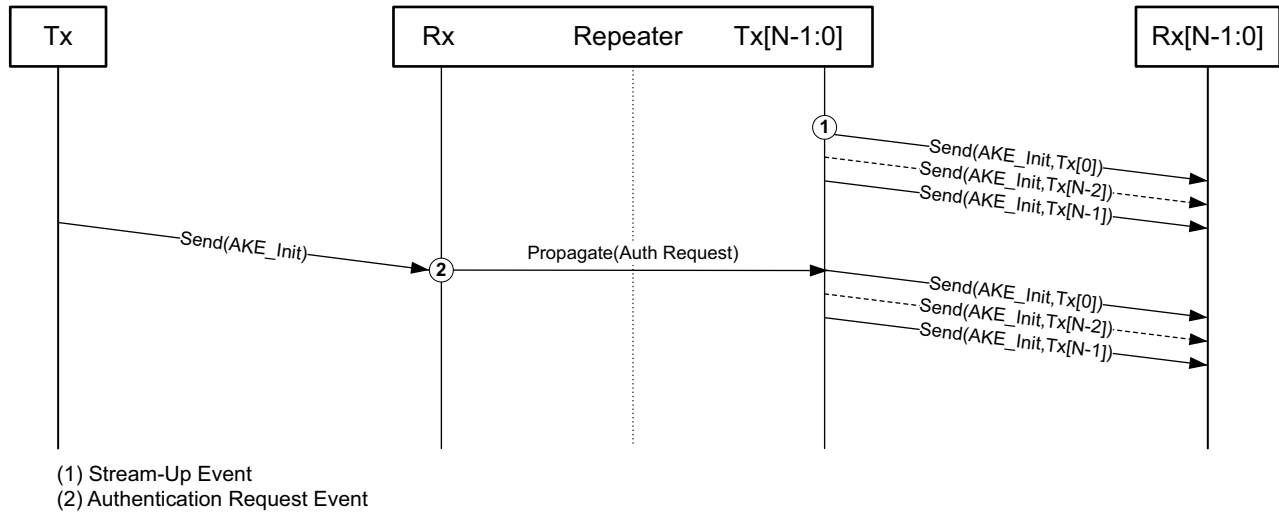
Tx

Rx

Repeater

Tx[N-1:0]

Rx[N-1:0]

1

Send(AKE_Init,Tx[0])

Send(AKE_Init,Tx[N-2])

Send(AKE_Init,Tx[N-1])

Send(AKE_Init)

2

Propagate(Auth Request)

Send(AKE_Init,Tx[0])

Send(AKE_Init,Tx[N-2])

Send(AKE_Init,Tx[N-1])

(1) Stream-Up Event
(2) Authentication Request Event